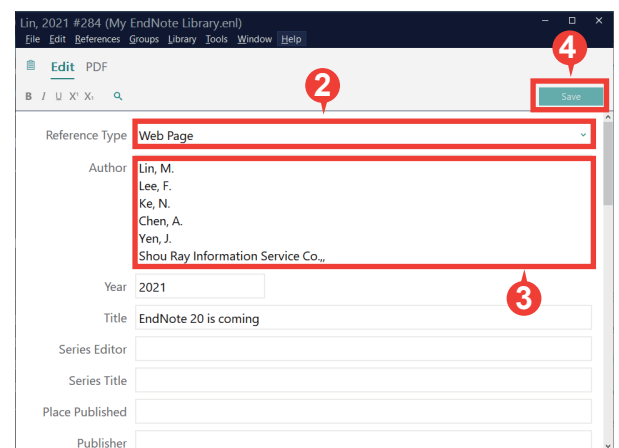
Lin, 2021 #284 (My EndNote Library.enl)

File Edit References Groups Library Tools Window Help

Edit PDF

B I U X¹ X₁

Save

4

2

Reference Type Web Page

Author Lin, M.
Lee, F.
Ke, N.
Chen, A.
Yen, J.
Shou Ray Information Service Co.,,

3

Year 2021

Title EndNote 20 is coming

Series Editor

Series Title

Place Published

Publisher